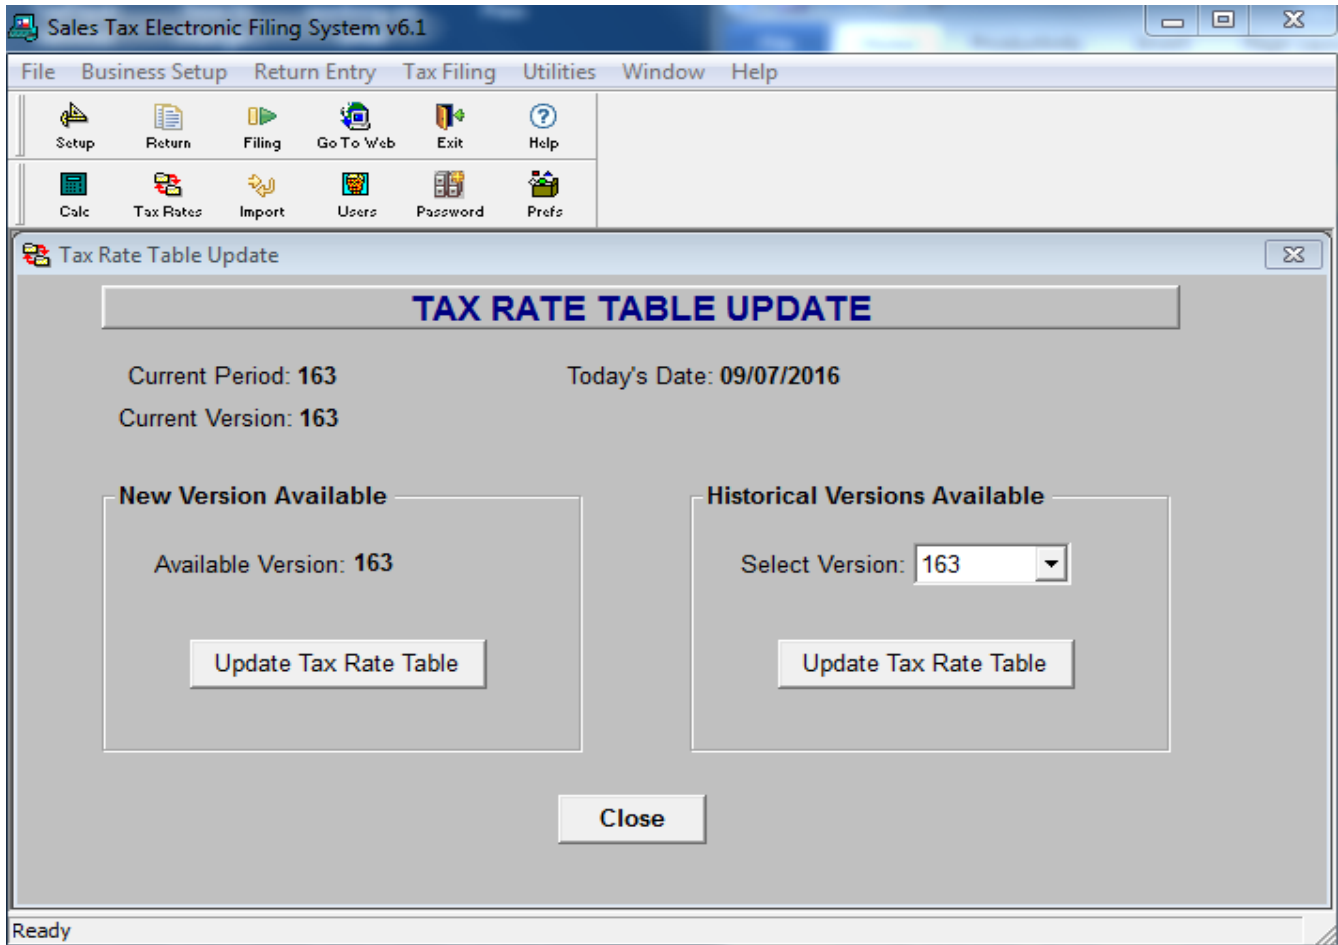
Sales Tax Electronic Filing System v6.1

File Business Setup Return Entry Tax Filing Utilities Window Help

Setup Return Filing Go To Web Exit Help

Calc Tax Rates Import Users Password Prefs

Tax Rate Table Update

TAX RATE TABLE UPDATE

Current Period: 163

Today's Date: 09/07/2016

Current Version: 163

New Version Available

Available Version: 163

Update Tax Rate Table

Historical Versions Available

Select Version: 163

Update Tax Rate Table

Close

Ready